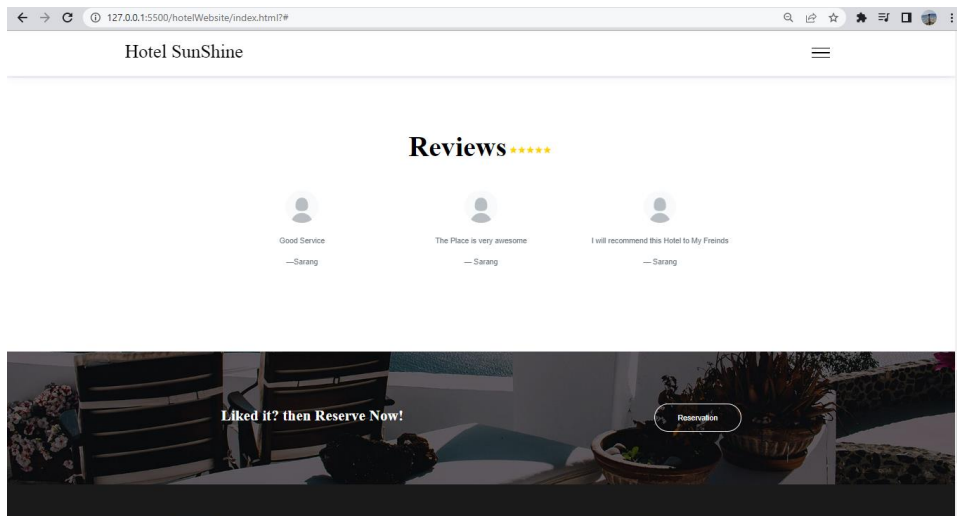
127.0.0.1:5500/hotelWebsite/index.html?#

Hotel SunShine

Reviews ★★★★★

Good Service

—Sarang

The Place is very awesome

— Sarang

I will recommend this Hotel to My Freinds

— Sarang

Liked it? then Reserve Now!

Reservation